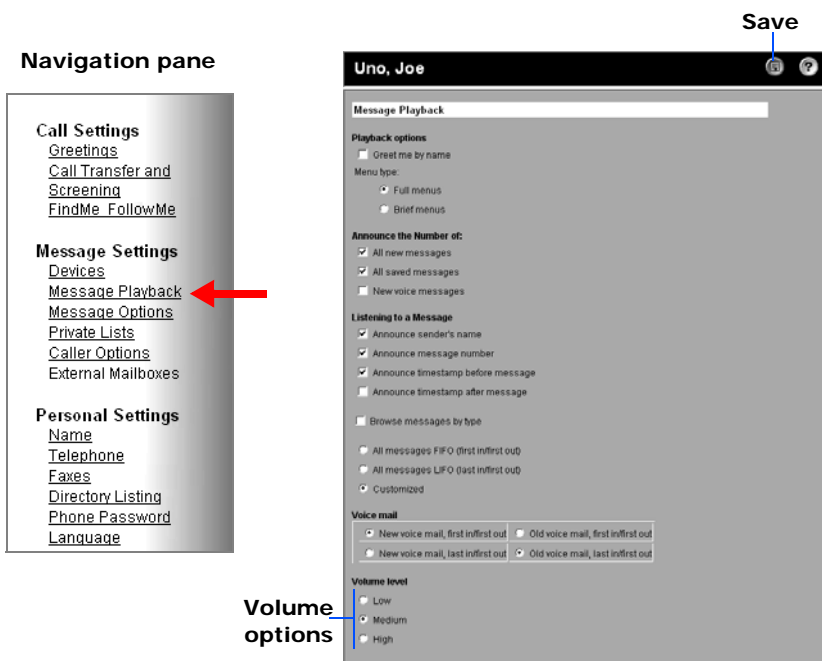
Navigation pane

Call Settings
Greetings
Call Transfer and Screening
FindMe FollowMe

Message Settings
Devices
Message Playback
Message Options
Private Lists
Caller Options
External Mailboxes

Personal Settings
Name
Telephone
Faxes
Directory Listing
Phone Password
Language

Save

Uno, Joe

Message Playback

Playback options
Greet me by name
Menu type:
Full menus
Brief menus

Announce the Number of:
All new messages
All saved messages
New voice messages

Listening to a Message
Announce sender's name
Announce message number
Announce timestamp before message
Announce timestamp after message

Browse messages by type

All messages FIFO (first in/first out)
All messages LIFO (last in/first out)
Customized

Voice mail

| New voice mail, first in/first out | Old voice mail, first in/first out |
|---|---|
| New voice mail, last in/first out | Old voice mail, last in/first out |

Volume level
Low
Medium
High

Volume options